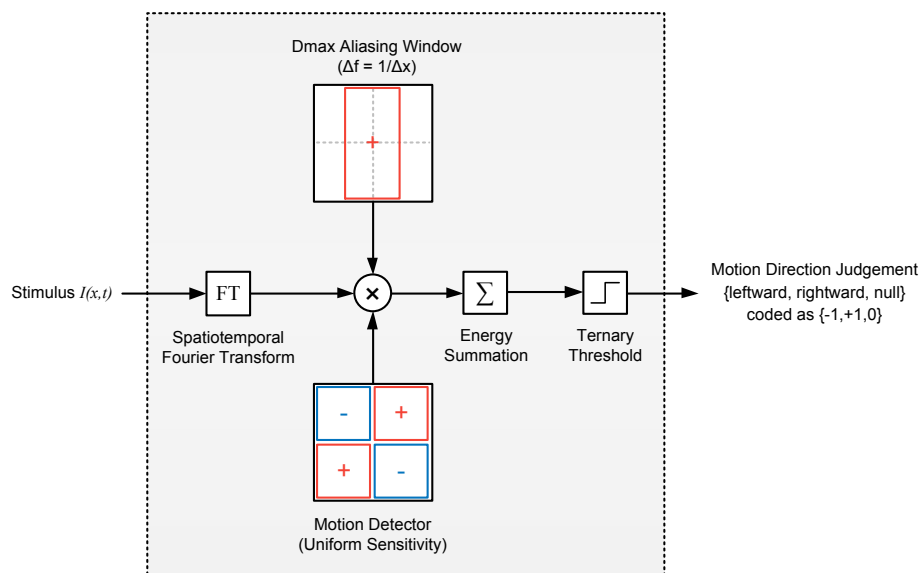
Dmax Aliasing Window
($\Delta f = 1/\Delta x$)

+

Stimulus $I(x,t)$

FT

Spatiotemporal Fourier Transform

×

$\sum$

Energy Summation

Ternary Threshold

Motion Direction Judgement
{leftward, rightward, null}
coded as {-1,+1,0}

- +
+ -

Motion Detector
(Uniform Sensitivity)